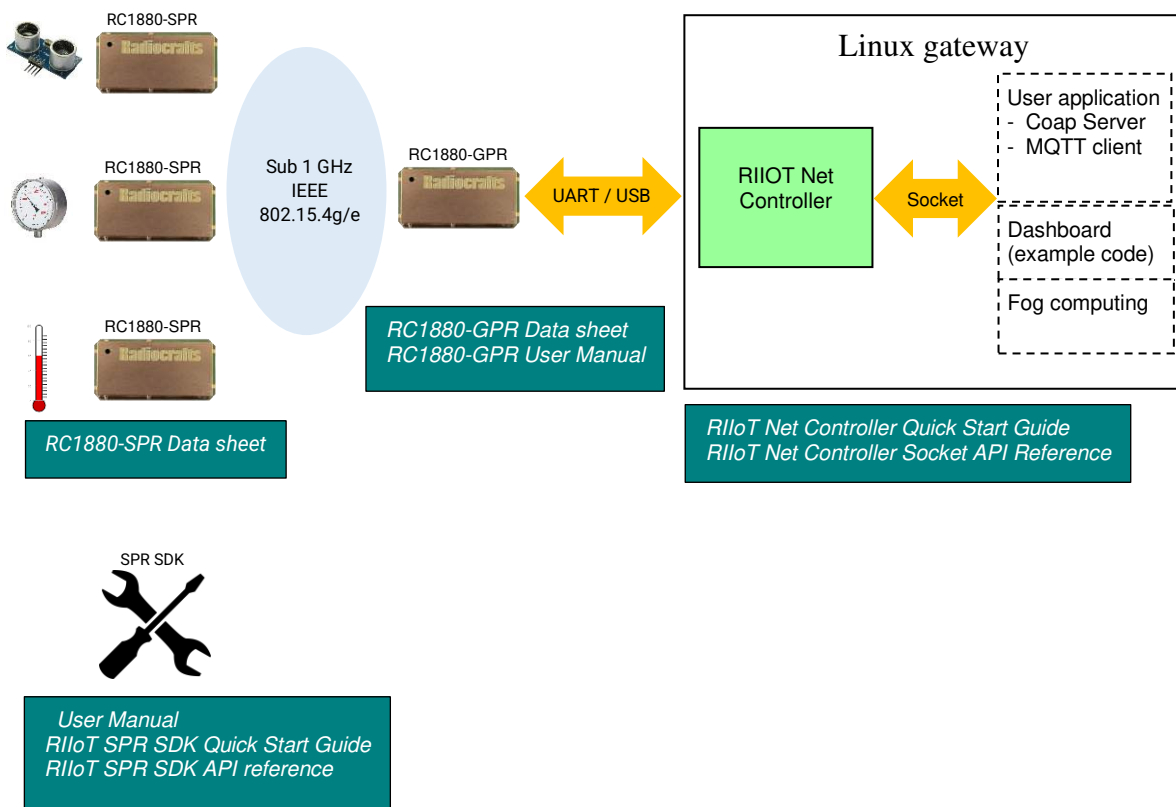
RC1880-SPR
Radiocrafts

RC1880-SPR
Radiocrafts

RC1880-SPR
Radiocrafts

RC1880-SPR Data sheet

Sub 1 GHz
IEEE
802.15.4g/e

RC1880-GPR
Radiocrafts

RC1880-GPR Data sheet
RC1880-GPR User Manual

UART / USB

Linux gateway

RIIOT Net Controller

Socket

User application
- Coap Server
- MQTT client

Dashboard (example code)

Fog computing

RIIoT Net Controller Quick Start Guide
RIIoT Net Controller Socket API Reference

SPR SDK

User Manual
RIIoT SPR SDK Quick Start Guide
RIIoT SPR SDK API reference